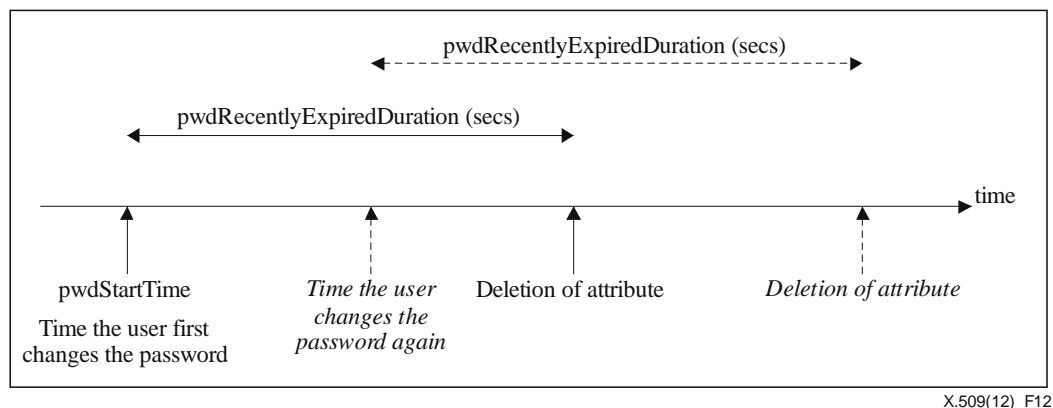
pwdRecentlyExpiredDuration (secs)

pwdRecentlyExpiredDuration (secs)

time

pwdStartTime

Time the user first changes the password

*Time the user changes the password again*

Deletion of attribute

*Deletion of attribute*

X.509(12)_F12